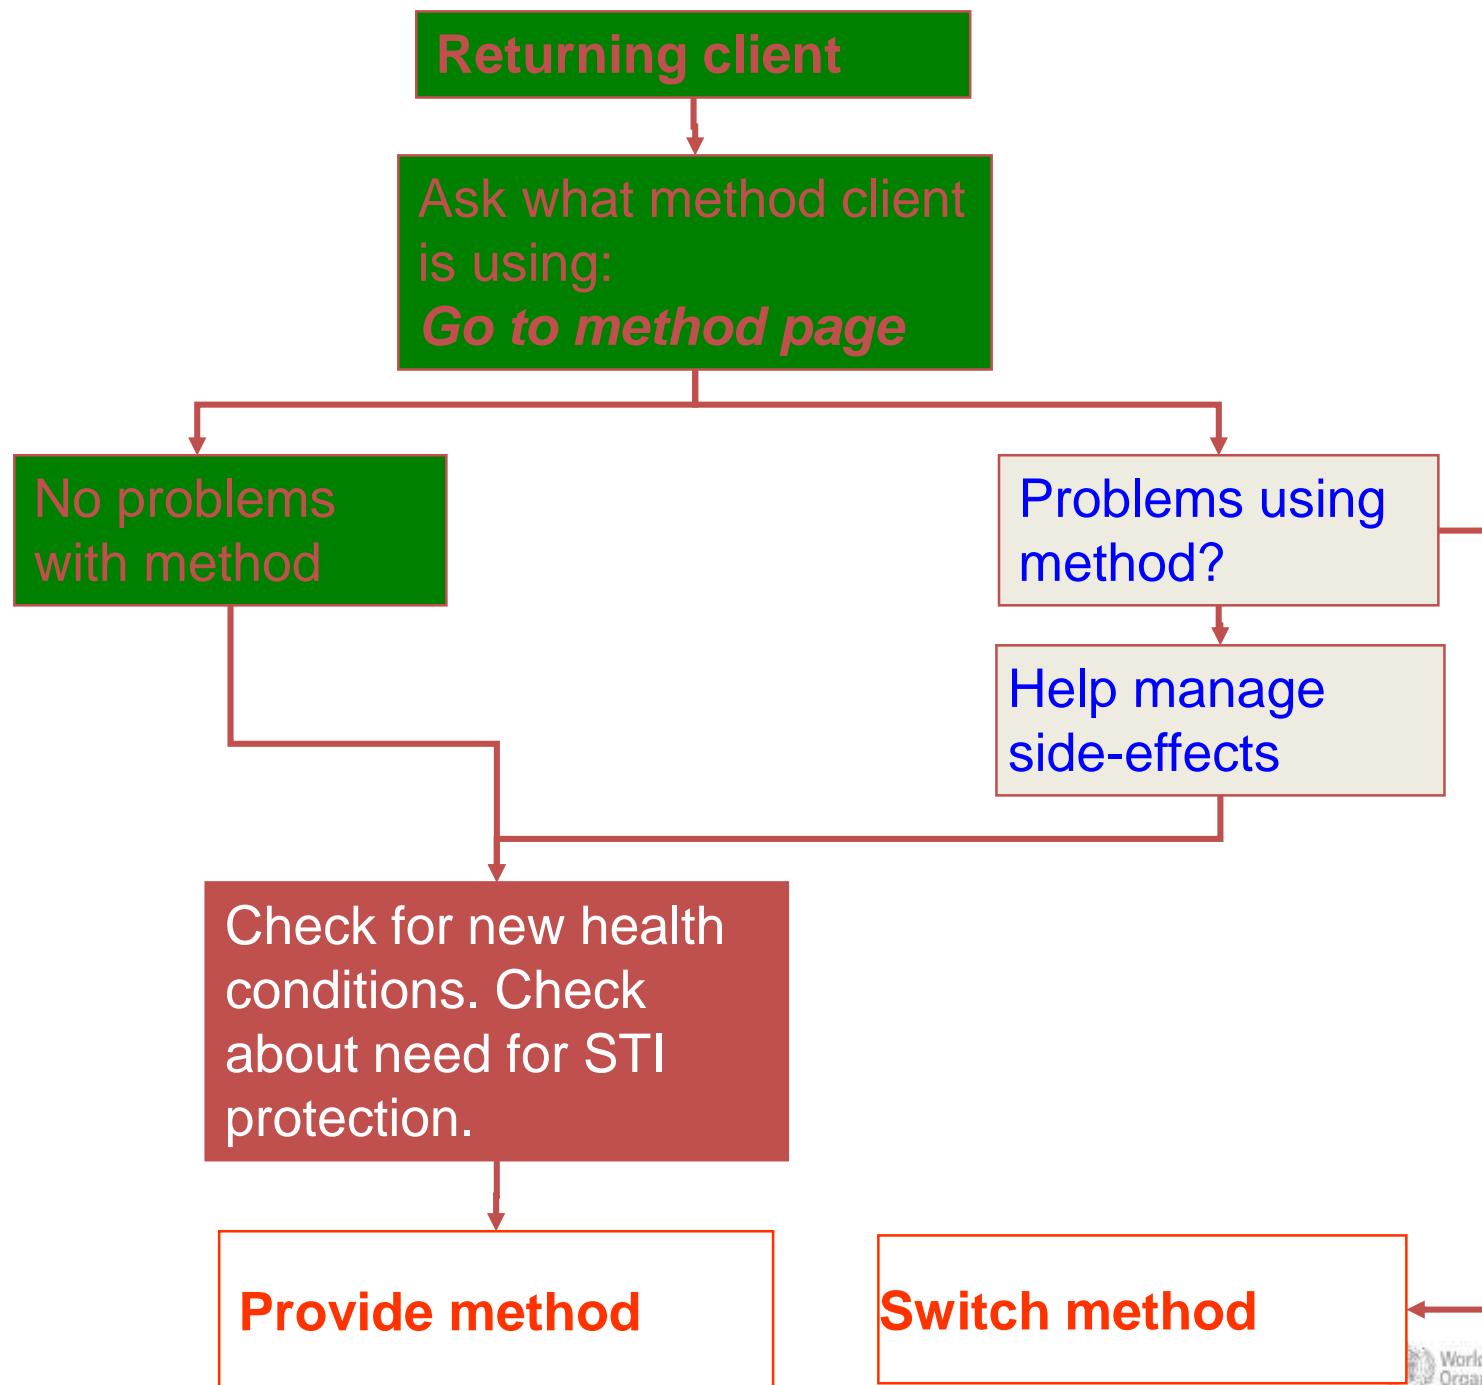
Returning client

Ask what method client is using:
*Go to method page*

No problems with method

Problems using method?

Help manage side-effects

Check for new health conditions. Check about need for STI protection.

Provide method

Switch method

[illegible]